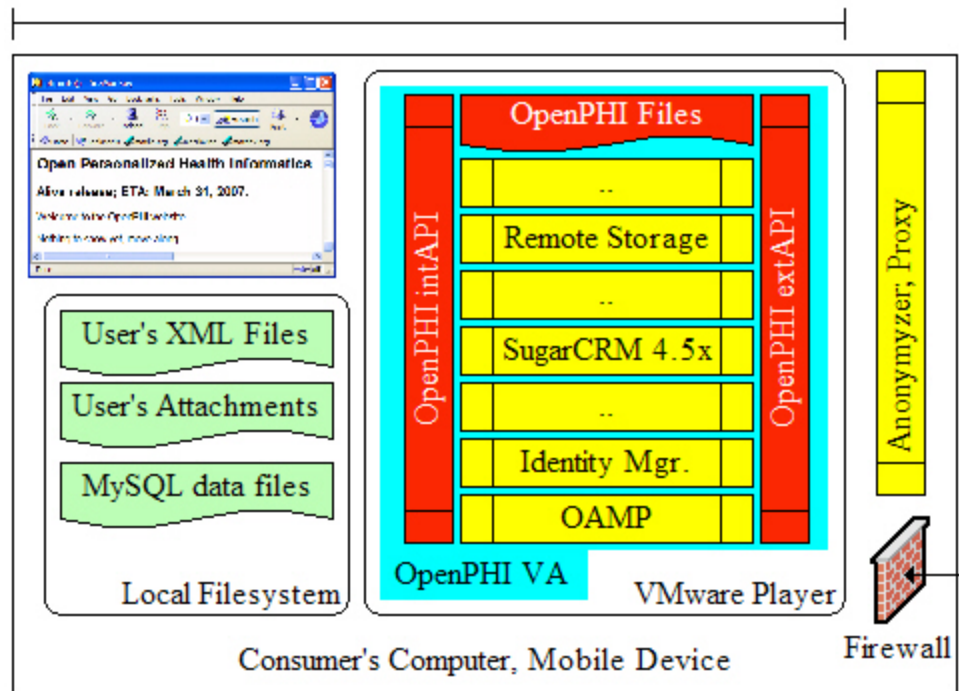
Open Personalized Health Informatics

Alive release; ETA: March 31, 2007.

Welcome to the OpenPHI website

Nothing to see yet, move along

User's XML Files

User's Attachments

MySQL data files

Local Filesystem

OpenPHI intAPI

OpenPHI Files

..

Remote Storage

..

SugarCRM 4.5x

..

Identity Mgr.

OAMP

OpenPHI extAPI

OpenPHI VA

VMware Player

Anonymyzer; Proxy

Firewall

Consumer's Computer, Mobile Device